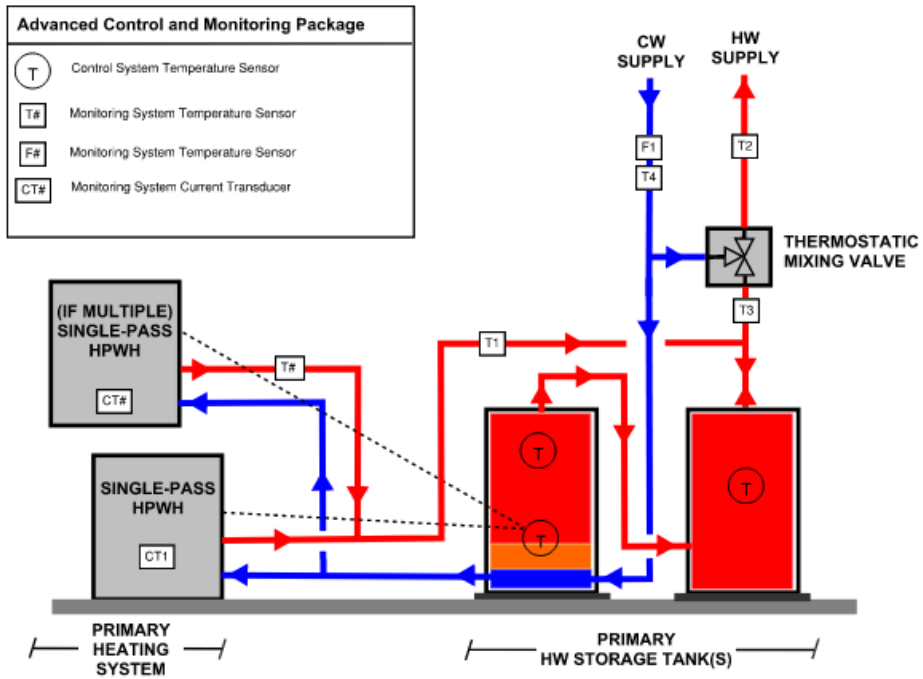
Advanced Control and Monitoring Package

T Control System Temperature Sensor

T# Monitoring System Temperature Sensor

F# Monitoring System Temperature Sensor

CT# Monitoring System Current Transducer

CW SUPPLY

HW SUPPLY

F1

T4

T2

THERMOSTATIC MIXING VALVE

T3

(IF MULTIPLE) SINGLE-PASS HPWH

CT#

T#

T1

T

T

T

SINGLE-PASS HPWH

CT1

PRIMARY HEATING SYSTEM

PRIMARY HW STORAGE TANK(S)